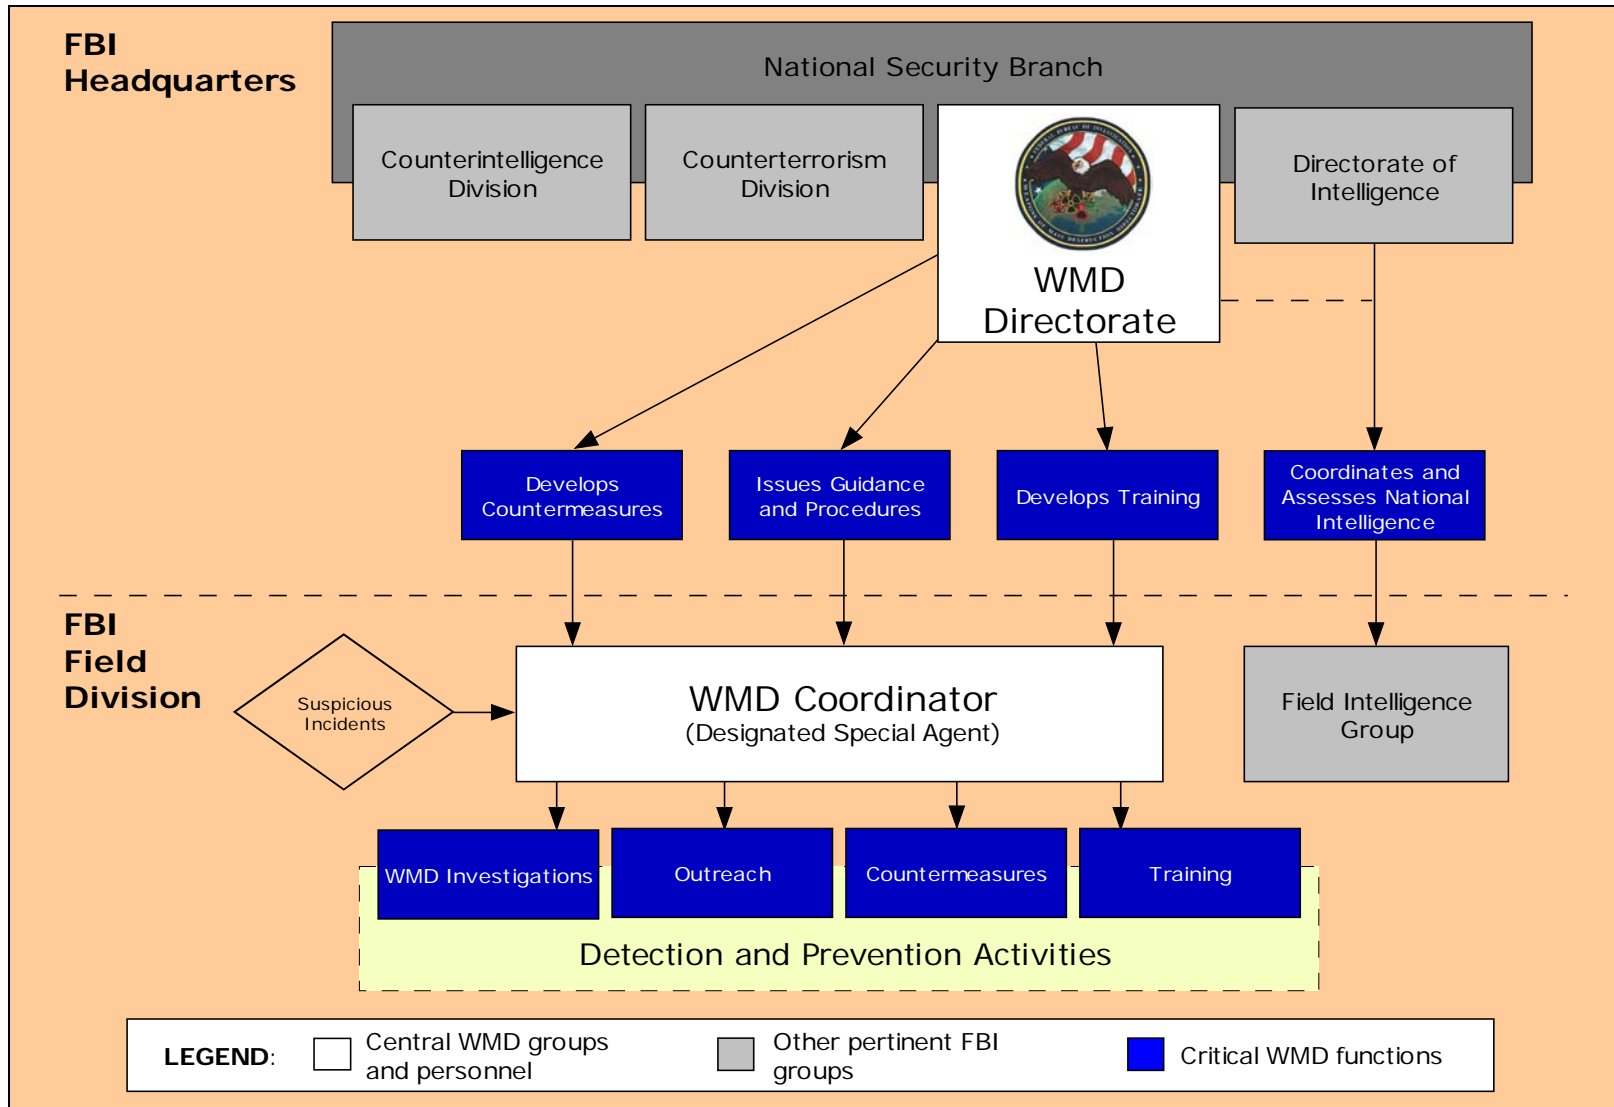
FBI Headquarters

National Security Branch

Counterintelligence Division

Counterterrorism Division

WMD Directorate

Directorate of Intelligence

Develops Countermeasures

Issues Guidance and Procedures

Develops Training

Coordinates and Assesses National Intelligence

FBI Field Division

Suspicious Incidents

WMD Coordinator
(Designated Special Agent)

Field Intelligence Group

WMD Investigations

Outreach

Countermeasures

Training

Detection and Prevention Activities

LEGEND: Central WMD groups and personnel Other pertinent FBI groups Critical WMD functions